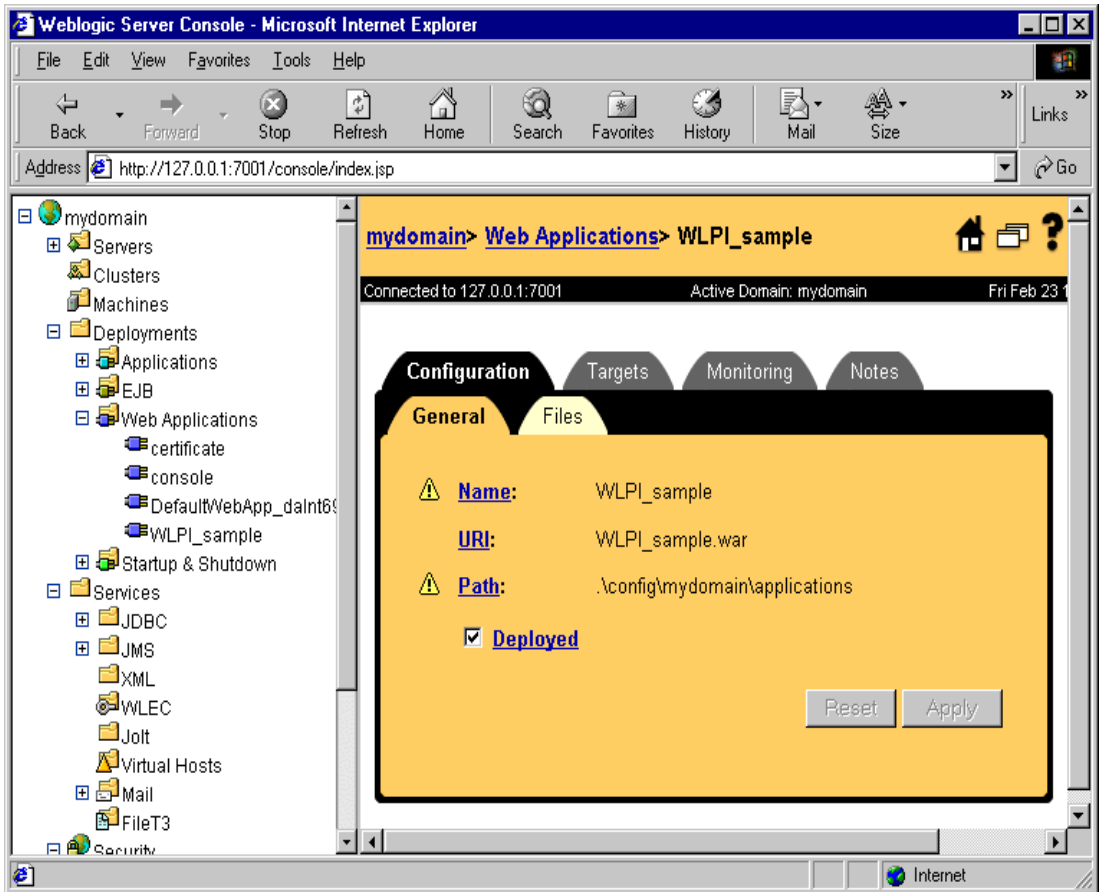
Weblogic Server Console - Microsoft Internet Explorer

File Edit View Favorites Tools Help

Back Forward Stop Refresh Home Search Favorites History Mail Size Links

Address http://127.0.0.1:7001/console/index.jsp Go

mydomain
Servers
Clusters
Machines
Deployments
Applications
EJB
Web Applications
certificate
console
DefaultWebApp_daInt69
WLPI_sample
Startup & Shutdown
Services
JDBC
JMS
XML
WLEC
Jolt
Virtual Hosts
Mail
FileT3
Security

mydomain> Web Applications> WLPI_sample

Connected to 127.0.0.1:7001 Active Domain: mydomain Fri Feb 23 1

Configuration Targets Monitoring Notes

General Files

Name: WLPI_sample

URI: WLPI_sample.war

Path: .\config\mydomain\applications

Deployed

Reset Apply

Internet